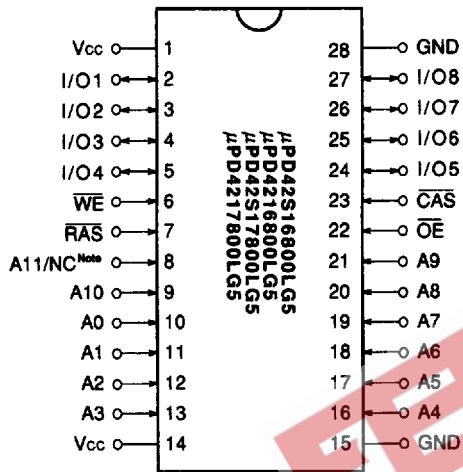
Vcc 1
I/O1 2
I/O2 3
I/O3 4
I/O4 5
$\overline{WE}$ 6
$\overline{RAS}$ 7
A11/NC$^{Note}$ 8
A10 9
A0 10
A1 11
A2 12
A3 13
Vcc 14

μPD42S16800LG5
μPD4216800LG5
μPD42S17800LG5
μPD4217800LG5

28 GND
27 I/O8
26 I/O7
25 I/O6
24 I/O5
23 $\overline{CAS}$
22 $\overline{OE}$
21 A9
20 A8
19 A7
18 A6
17 A5
16 A4
15 GND